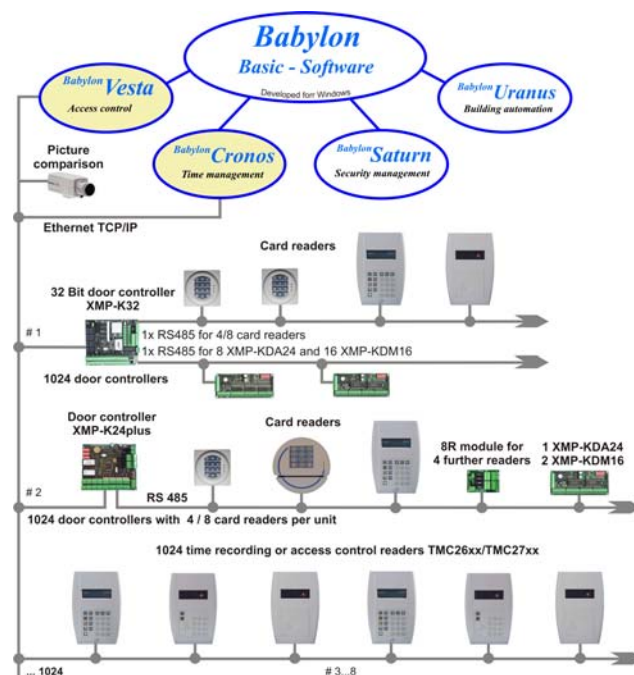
Babylon
Basic - Software
Developed for Windows

Babylon Vesta
Access control

Babylon Uranus
Building automation

Picture comparison

Babylon Cronos
Time management

Babylon Saturn
Security management

Ethernet TCP/IP

Card readers

32 Bit door controller
XMP-K32

# 1

1x RS485 for 4/8 card readers
1x RS485 for 8 XMP-KDA24 and 16 XMP-KDM16

1024 door controllers

Door controller
XMP-K24plus

Card readers

8R module for 4 further readers

1 XMP-KDA24
2 XMP-KDM16

# 2

RS 485

1024 door controllers with 4 / 8 card readers per unit

1024 time recording or access control readers TMC26xx/TMC27xx

... 1024

# 3...8